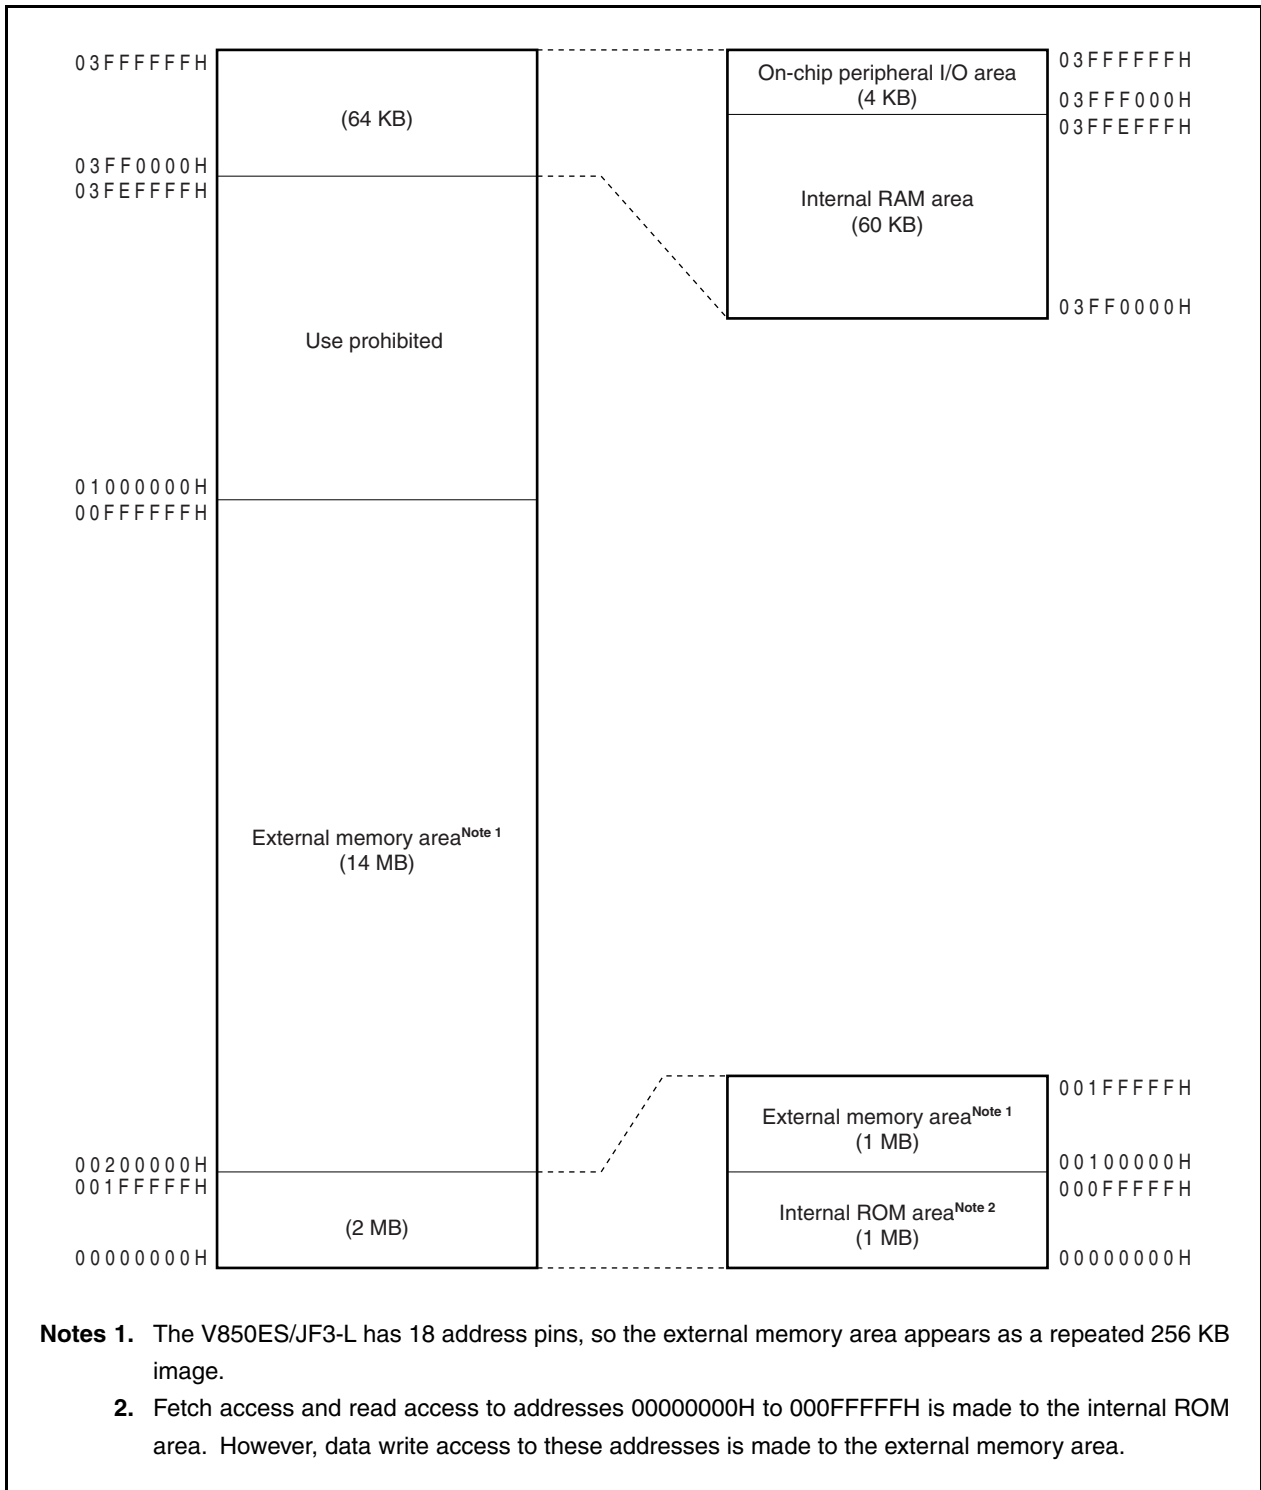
03FFFFFFH

(64 KB)

03FF0000H
03FEFFFFH

Use prohibited

01000000H
00FFFFFFH

External memory area$^{\text{Note 1}}$
(14 MB)

00200000H
001FFFFFH

(2 MB)

00000000H

03FFFFFFH

On-chip peripheral I/O area
(4 KB)

03FFF000H
03FFEFFFH

Internal RAM area
(60 KB)

03FF0000H

001FFFFFH

External memory area$^{\text{Note 1}}$
(1 MB)

00100000H
000FFFFFH

Internal ROM area$^{\text{Note 2}}$
(1 MB)

00000000H

Notes 1. The V850ES/JF3-L has 18 address pins, so the external memory area appears as a repeated 256 KB image.

2. Fetch access and read access to addresses 00000000H to 000FFFFFH is made to the internal ROM area. However, data write access to these addresses is made to the external memory area.